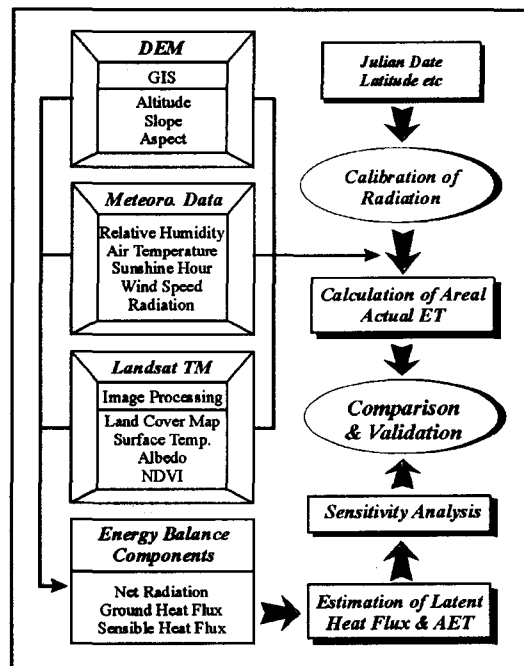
DEM

GIS

Altitude
Slope
Aspect

Meteoro. Data

Relative Humidity
Air Temperature
Sunshine Hour
Wind Speed
Radiation

Landsat TM

Image Processing

Land Cover Map
Surface Temp.
Albedo
NDVI

Energy Balance Components

Net Radiation
Ground Heat Flux
Sensible Heat Flux

Julian Date
Latitude etc

Calibration of Radiation

Calculation of Areal Actual ET

Comparison & Validation

Sensitivity Analysis

Estimation of Latent Heat Flux & AET